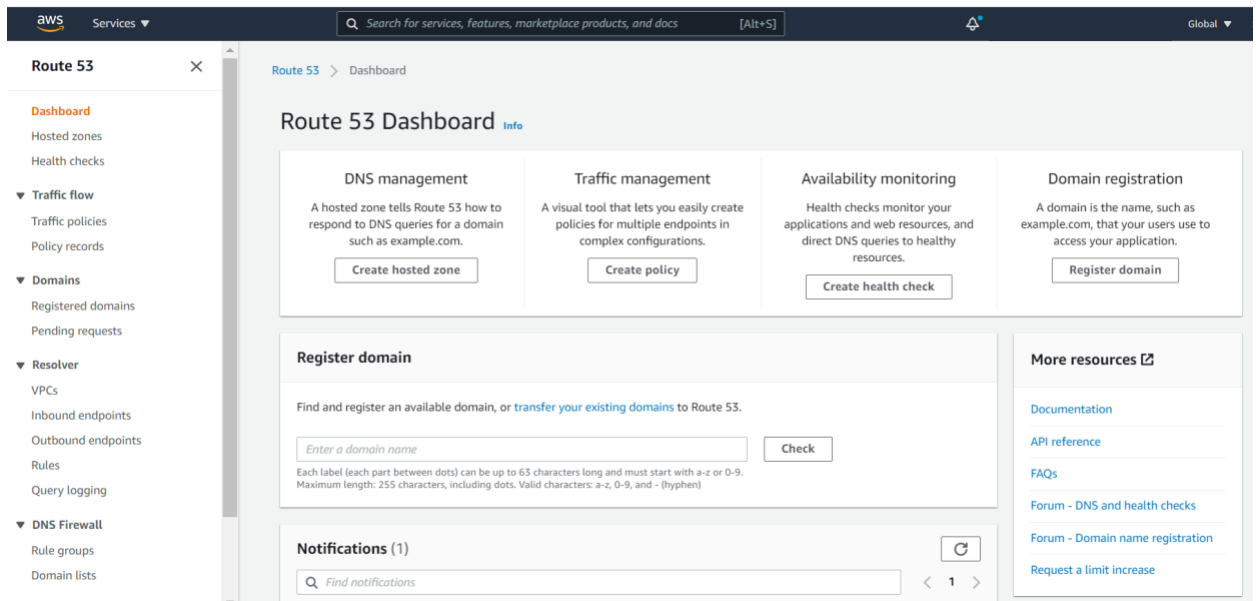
aws Services ▼

Search for services, features, marketplace products, and docs [Alt+S]

Global ▼

Route 53 ×

Dashboard
Hosted zones
Health checks

▼ Traffic flow
Traffic policies
Policy records

▼ Domains
Registered domains
Pending requests

▼ Resolver
VPCs
Inbound endpoints
Outbound endpoints
Rules
Query logging

▼ DNS Firewall
Rule groups
Domain lists

Route 53 > Dashboard

Route 53 Dashboard Info

DNS management
A hosted zone tells Route 53 how to respond to DNS queries for a domain such as example.com.
Create hosted zone

Traffic management
A visual tool that lets you easily create policies for multiple endpoints in complex configurations.
Create policy

Availability monitoring
Health checks monitor your applications and web resources, and direct DNS queries to healthy resources.
Create health check

Domain registration
A domain is the name, such as example.com, that your users use to access your application.
Register domain

Register domain

Find and register an available domain, or transfer your existing domains to Route 53.

Enter a domain name
Check

Each label (each part between dots) can be up to 63 characters long and must start with a-z or 0-9.
Maximum length: 255 characters, including dots. Valid characters: a-z, 0-9, and - (hyphen)

Notifications (1)

Find notifications

< 1 >

More resources

Documentation
API reference
FAQs
Forum - DNS and health checks
Forum - Domain name registration
Request a limit increase